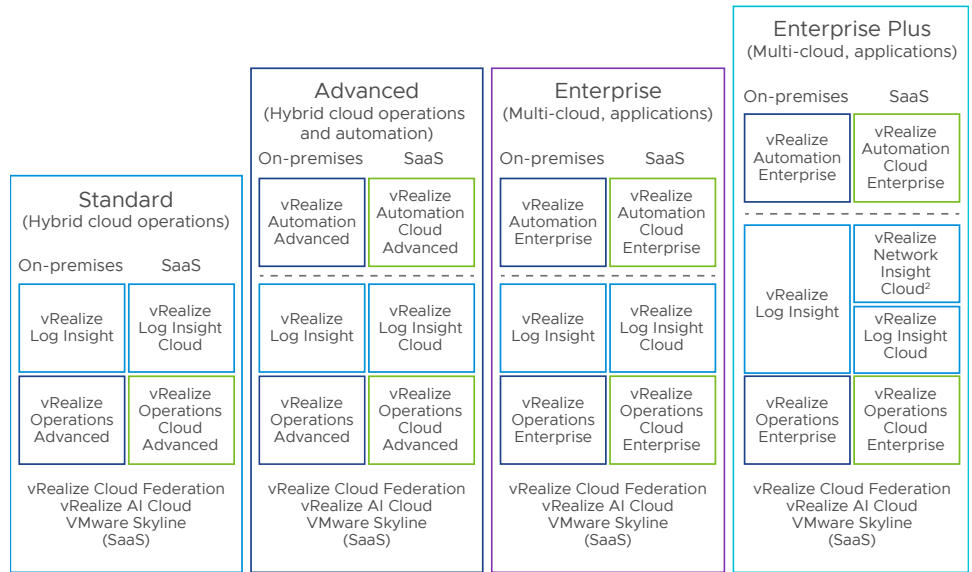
Standard
(Hybrid cloud operations)

On-premises SaaS

vRealize Log Insight

vRealize Log Insight Cloud

vRealize Operations Advanced

vRealize Operations Cloud Advanced

vRealize Cloud Federation
vRealize AI Cloud
VMware Skyline
(SaaS)

Advanced
(Hybrid cloud operations and automation)

On-premises SaaS

vRealize Automation Advanced

vRealize Automation Cloud Advanced

vRealize Log Insight

vRealize Log Insight Cloud

vRealize Operations Advanced

vRealize Operations Cloud Advanced

vRealize Cloud Federation
vRealize AI Cloud
VMware Skyline
(SaaS)

Enterprise
(Multi-cloud, applications)

On-premises SaaS

vRealize Automation Enterprise

vRealize Automation Cloud Enterprise

vRealize Log Insight

vRealize Log Insight Cloud

vRealize Operations Enterprise

vRealize Operations Cloud Enterprise

vRealize Cloud Federation
vRealize AI Cloud
VMware Skyline
(SaaS)

Enterprise Plus
(Multi-cloud, applications)

On-premises SaaS

vRealize Automation Enterprise

vRealize Automation Cloud Enterprise

vRealize Log Insight

vRealize Network Insight Cloud$^2$

vRealize Log Insight Cloud

vRealize Operations Enterprise

vRealize Operations Cloud Enterprise

vRealize Cloud Federation
vRealize AI Cloud
VMware Skyline
(SaaS)